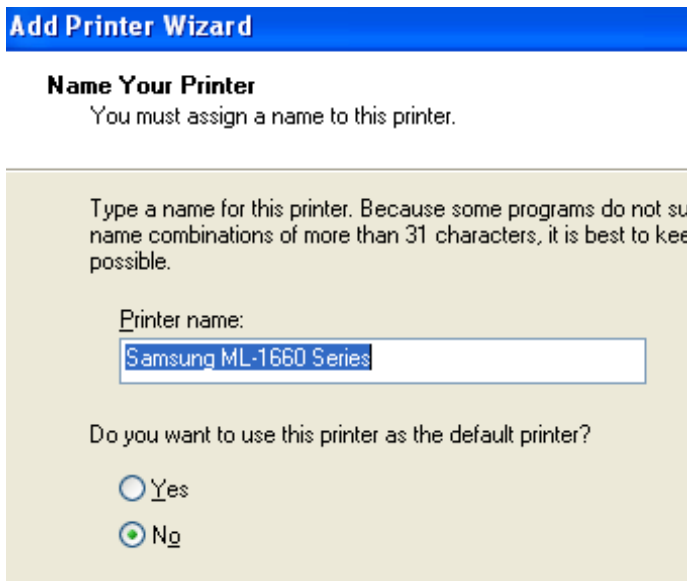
Add Printer Wizard

Name Your Printer
You must assign a name to this printer.

Type a name for this printer. Because some programs do not su name combinations of more than 31 characters, it is best to kee possible.

Printer name:
Samsung ML-1660 Series

Do you want to use this printer as the default printer?

Yes
No